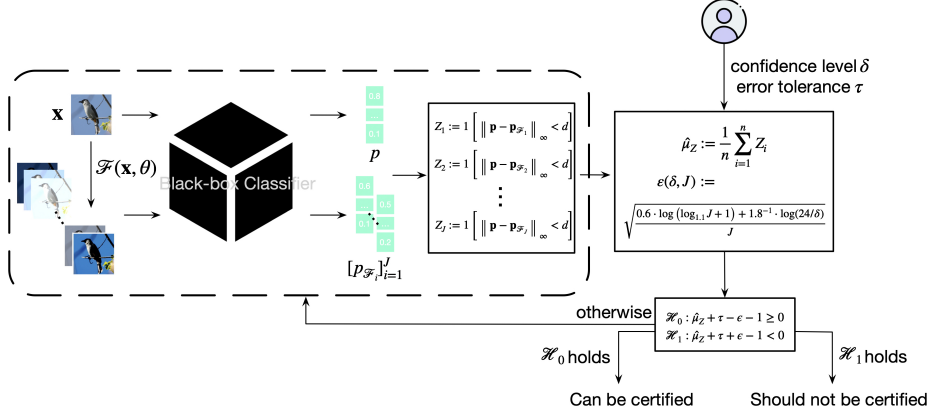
confidence level $\delta$
error tolerance $\tau$

$\mathbf{x}$

$\mathscr{F}(\mathbf{x}, \theta)$

Black-box Classifier

0.8
...
0.1

$p$

0.6
0.5
0.1
0.2

$[p_{\mathscr{F}_i}]_{i=1}^{J}$

$Z_1 := 1\left[\left\|\mathbf{p}-\mathbf{p}_{\mathscr{F}_1}\right\|_\infty < d\right]$
$Z_2 := 1\left[\left\|\mathbf{p}-\mathbf{p}_{\mathscr{F}_2}\right\|_\infty < d\right]$
$\vdots$
$Z_J := 1\left[\left\|\mathbf{p}-\mathbf{p}_{\mathscr{F}_J}\right\|_\infty < d\right]$

$\hat{\mu}_Z := \frac{1}{n}\sum_{i=1}^{n} Z_i$

$\epsilon(\delta, J) :=$

$\sqrt{\frac{0.6 \cdot \log(\log_{1.1} J + 1) + 1.8^{-1} \cdot \log(24/\delta)}{J}}$

otherwise

$\mathscr{H}_0 : \hat{\mu}_Z + \tau - \epsilon - 1 \geq 0$
$\mathscr{H}_1 : \hat{\mu}_Z + \tau + \epsilon - 1 < 0$

$\mathscr{H}_0$ holds

$\mathscr{H}_1$ holds

Can be certified

Should not be certified